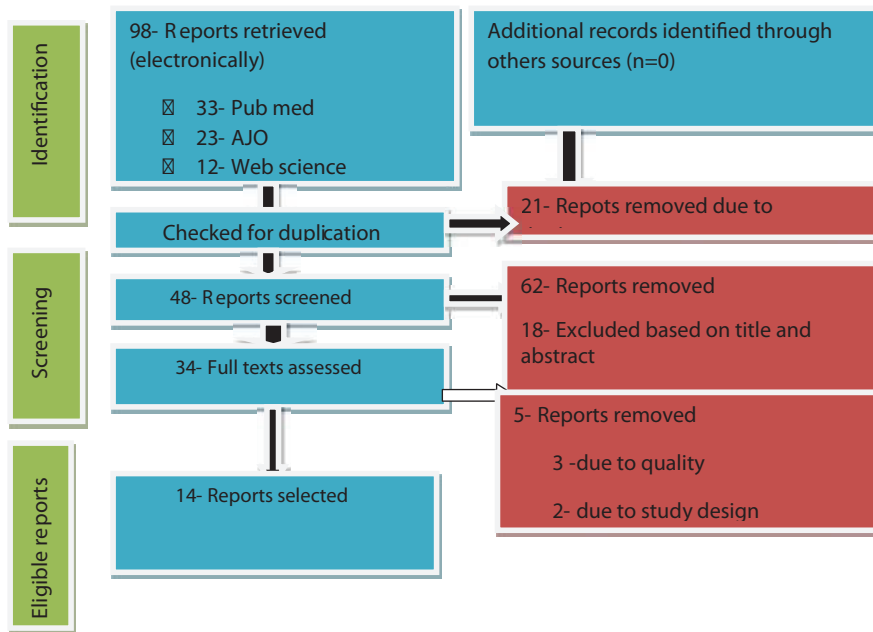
Identification

98- Reports retrieved (electronically)

33- Pub med
23- AJO
12- Web science

Additional records identified through others sources (n=0)

Checked for duplication

21- Repots removed due to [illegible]

Screening

48- Reports screened

62- Reports removed

18- Excluded based on title and abstract

34- Full texts assessed

5- Reports removed

3 -due to quality

2- due to study design

Eligible reports

14- Reports selected